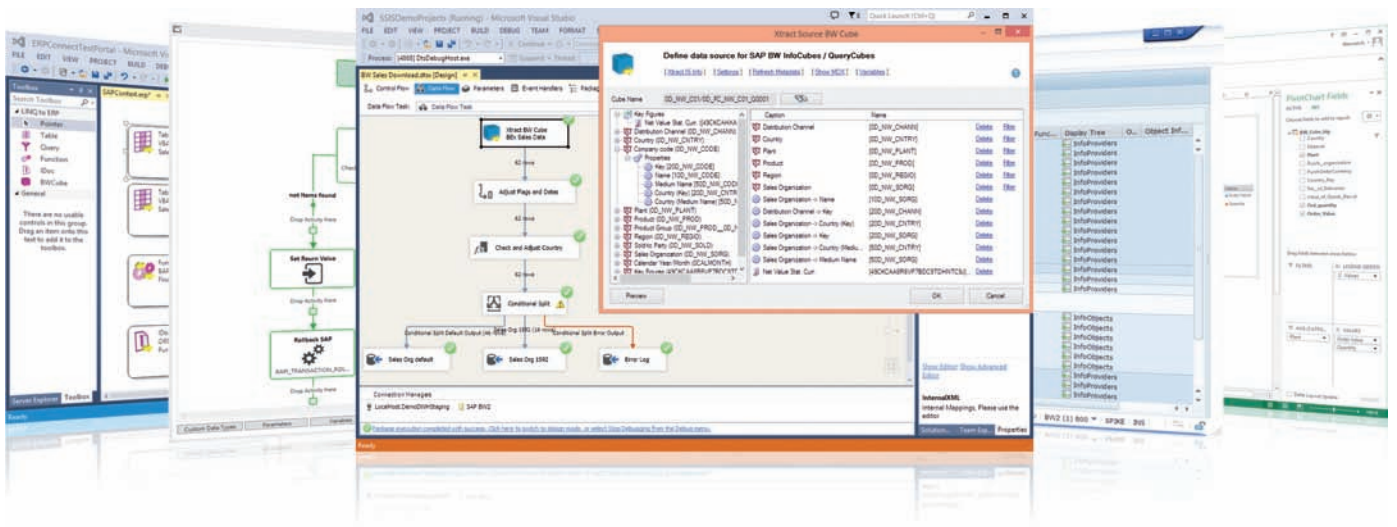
ERPConnectTestPortal - Microsoft Vi

FILE EDIT VIEW PROJECT BUILD DEB

Toolbox

Search Toolbox

LINQ to ERP

Pointer

Table

Query

Function

IDoc

BWCube

General

There are no usable controls in this group. Drag an item onto this text to add it to the toolbox.

Server Explorer Toolbox

SAPContext.erp*

SSISDemoProjects (Running) - Microsoft Visual Studio

FILE EDIT VIEW PROJECT BUILD DEBUG TEAM FORMAT

Process: [4868] DtsDebugHost.exe

BW Sales Download.dtsx [Design]

Control Flow Data Flow Parameters Event Handlers

Data Flow Task:

Xtract BW Cube
BEx Sales Data

Adjust Flags and Dates

Check and Adjust Country

Conditional Split

Sales Org default

Sales Org 1000

Error Log

Conditional Split Default Output

Conditional Split Error Output

Connection Managers

LocalHost.DemoDWHStaging

SAP BW2

Ready

not Name found

Set Return Value

Rollback SAP

Drop Activity Here

Custom Data Types

Parameters

Xtract Source BW Cube

Define data source for SAP BW InfoCubes / QueryCubes

[Xtract IS Info] [Settings] [Refresh Metadata] [Show MDX] [Variables]

Cube Name 0D_NW_C01/0D_FC_NW_C01_Q0001

Key Figures

Net Value Stat. Curr. [4SKCXCAA]

Distribution Channel (0D_NW_CHANN)

Country (0D_NW_CNTRY)

Company code (0D_NW_CODE)

Properties

Key [20D_NW_CODE]

Name [10D_NW_CODE]

Medium Name [50D_NW_CODE]

Country (Key) [20D_NW_CNTR]

Country (Medium Name) [50D_N]

Plant (0D_NW_PLANT)

Product (0D_NW_PROD)

Product Group (0D_NW_PROD__0D_N

Region (0D_NW_REGIO)

Soldto Party (0D_NW_SOLD)

Sales Organization (0D_NW_SORG)

Calendar Year/Month (0CALMONTH)

| Caption | Name | | |
|---|---|---|---|
| Distribution Channel | [0D_NW_CHANN] | Delete | Filter |
| Country | [0D_NW_CNTRY] | Delete | Filter |
| Plant | [0D_NW_PLANT] | Delete | Filter |
| Product | [0D_NW_PROD] | Delete | Filter |
| Region | [0D_NW_REGIO] | Delete | Filter |
| Sales Organization | [0D_NW_SORG] | Delete | Filter |
| Sales Organization -> Name | [10D_NW_SORG] | Delete | |
| Distribution Channel -> Key | [20D_NW_CHANN] | Delete | |
| Sales Organization -> Country (Key) | [20D_NW_CNTRY] | Delete | |
| Sales Organization -> Key | [20D_NW_SORG] | Delete | |
| Sales Organization -> Country (Mediu... | [50D_NW_CNTRY] | Delete | |
| Sales Organization -> Medium Name | [50D_NW_SORG] | Delete | |
| Net Value Stat. Curr. | [4SKCXAA6R5VF7BC5TCHNTC5U]... | Delete | |

Preview

OK Cancel

Display Tree

Object Inf...

InfoProviders

InfoObjects

Show Editor Show Advanced Editor

InternalXML

Internal Mappings. Please use the editor

Solution... Team Exp... Properties

BW2 (1) 800 SPIKE INS

PivotChart Fields